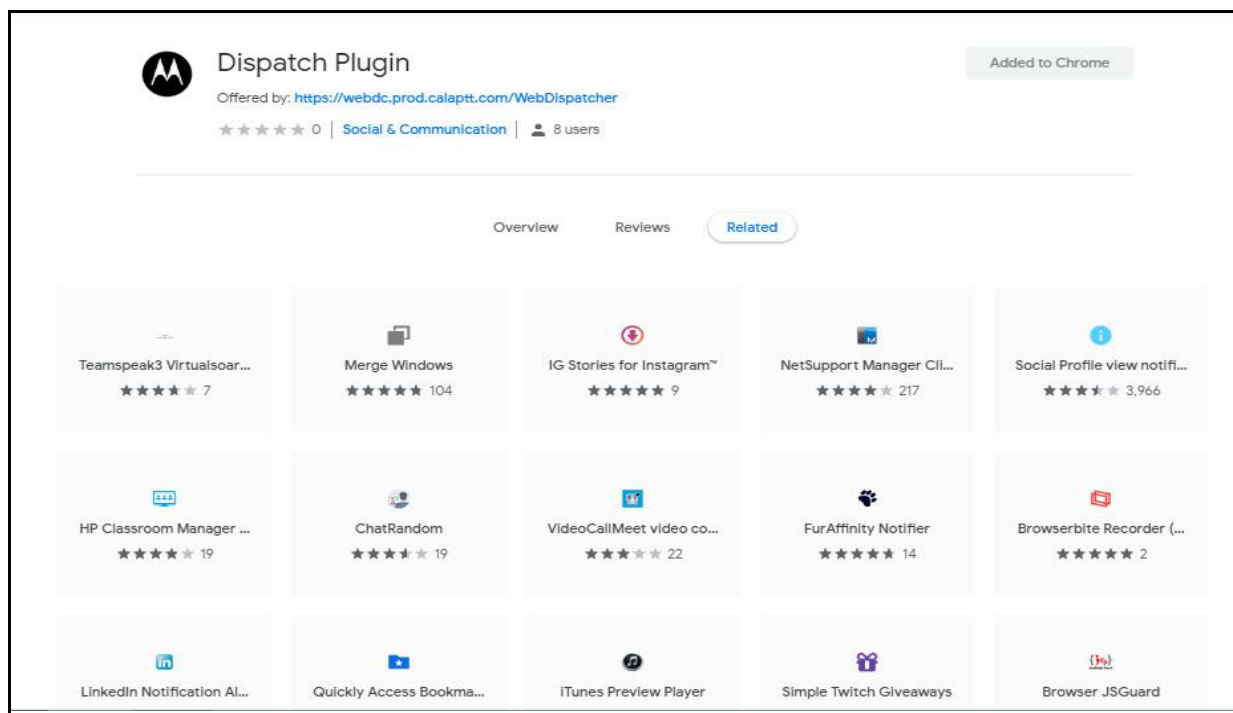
Dispatch Plugin

Offered by: https://webdc.prod.calaptt.com/WebDispatcher

★★★★★ 0 | Social & Communication | 8 users

Added to Chrome

Overview Reviews Related

Teamspeak3 Virtualsoar...
★★★★★ 7

Merge Windows
★★★★★ 104

IG Stories for Instagram™
★★★★★ 9

NetSupport Manager Cli...
★★★★★ 217

Social Profile view notifi...
★★★★★ 3,966

HP Classroom Manager ...
★★★★★ 19

ChatRandom
★★★★★ 19

VideoCallMeet video co...
★★★★★ 22

FurAffinity Notifier
★★★★★ 14

Browserbite Recorder (...
★★★★★ 2

LinkedIn Notification Al...

Quickly Access Bookma...

iTunes Preview Player

Simple Twitch Giveaways

Browser JSGuard